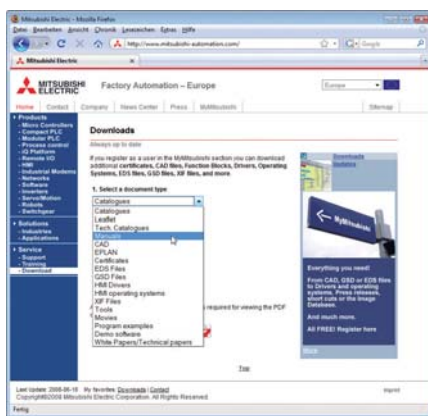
Mitsubishi Electric - Mozilla Firefox
Datei Bearbeiten Ansicht Chronik Lesezeichen Extras Hilfe
http://www.mitsubishi-automation.com/
Google
Mitsubishi Electric

MITSUBISHI ELECTRIC
Factory Automation – Europe
Europe

Home | Contact | Company | News Center | Press | MyMitsubishi | Sitemap

Products
- Micro Controllers
- Compact PLC
- Modular PLC
- Process control
- iQ Platform
- Remote I/O
- HMI
- Industrial Modems
- Networks
- Software
- Inverters
- Servo/Motion
- Robots
- Switchgear
Solutions
- Industries
- Applications
Service
- Support
- Training
- Download

Downloads
Always up to date

If you register as a user in the MyMitsubishi section you can download additional certificates, CAD files, Function Blocks, Drivers, Operating Systems, EDS files, GSD files, XIF files, and more.

1. Select a document type
Catalogues
Catalogues
Leaflet
Tech. Catalogues
Manuals
CAD
EPLAN
Certificates
EDS Files
GSD Files
HMI Drivers
HMI operating systems
XIF Files
Tools
Movies
Program examples
Demo software
White Papers/Technical papers

required for viewing the PDF

Downloads
Updates

MyMitsubishi

Everything you need!
From CAD, GSD or EDS files to Drivers and operating systems. Press releases, short cuts or the Image Database.
And much more.
All FREE! Register here
More

Top

Last Update: 2008-06-16 My favorites Downloads | Contact
Copyright©2008 Mitsubishi Electric Corporation. All Rights Reserved.
Imprint

Fertig